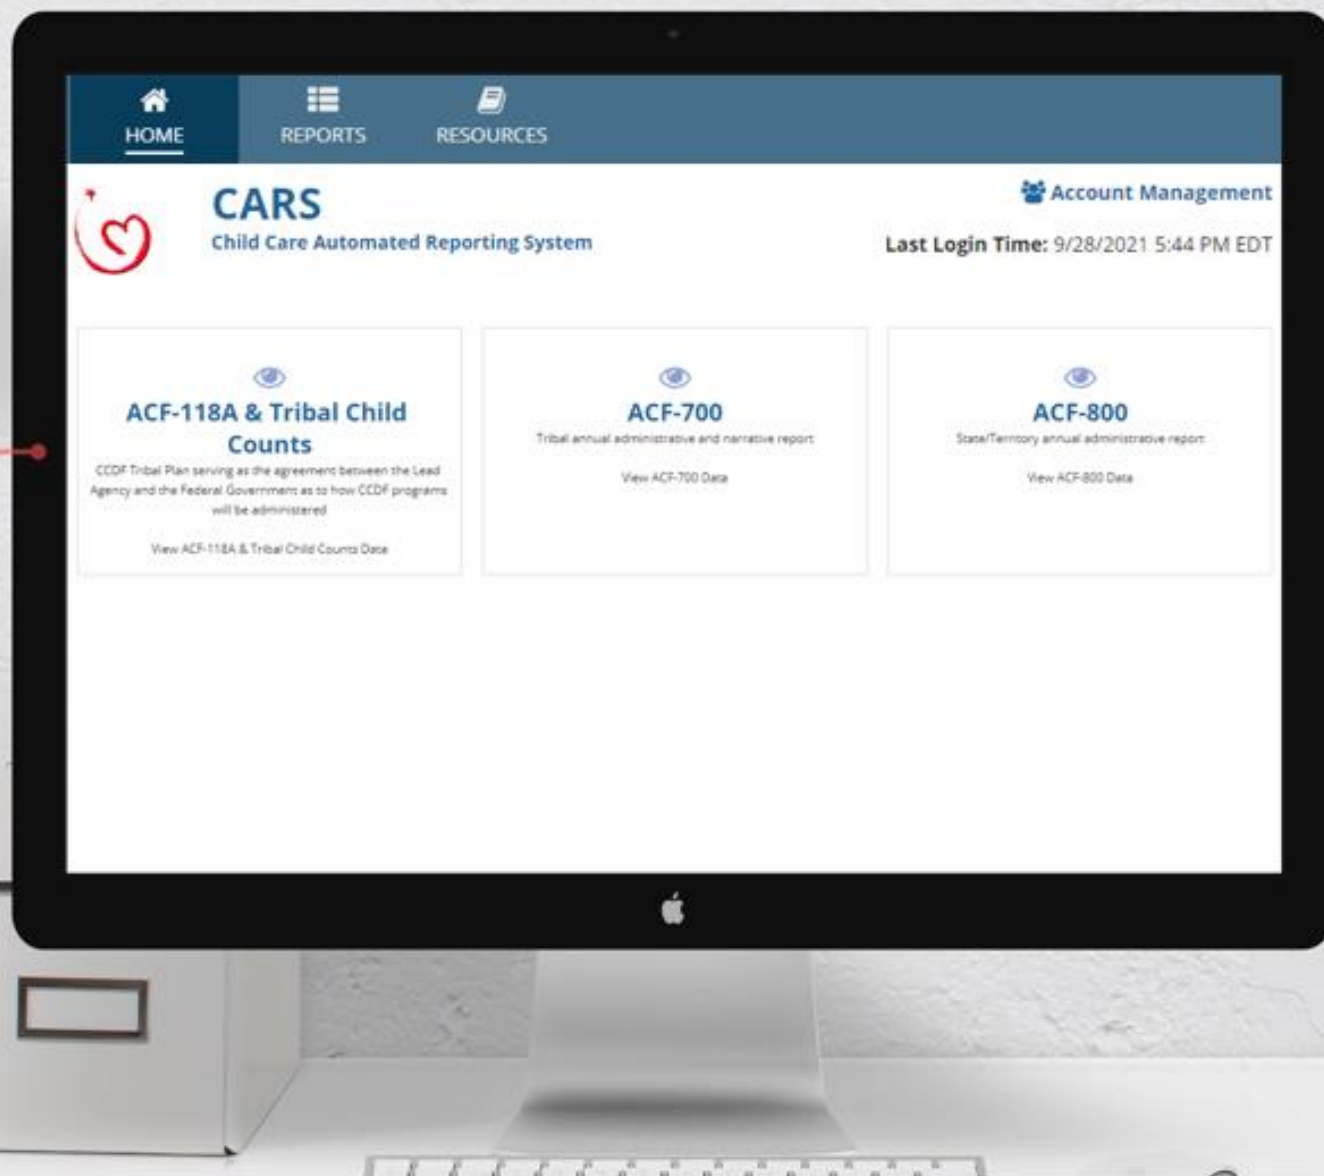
HOME REPORTS RESOURCES

CARS
Child Care Automated Reporting System

Account Management

Last Login Time: 9/28/2021 5:44 PM EDT

ACF-118A & Tribal Child Counts
CCDF Tribal Plan serving as the agreement between the Lead Agency and the Federal Government as to how CCDF programs will be administered

View ACF-118A & Tribal Child Counts Data

ACF-700
Tribal annual administrative and narrative report

View ACF-700 Data

ACF-800
State/Territory annual administrative report

View ACF-800 Data